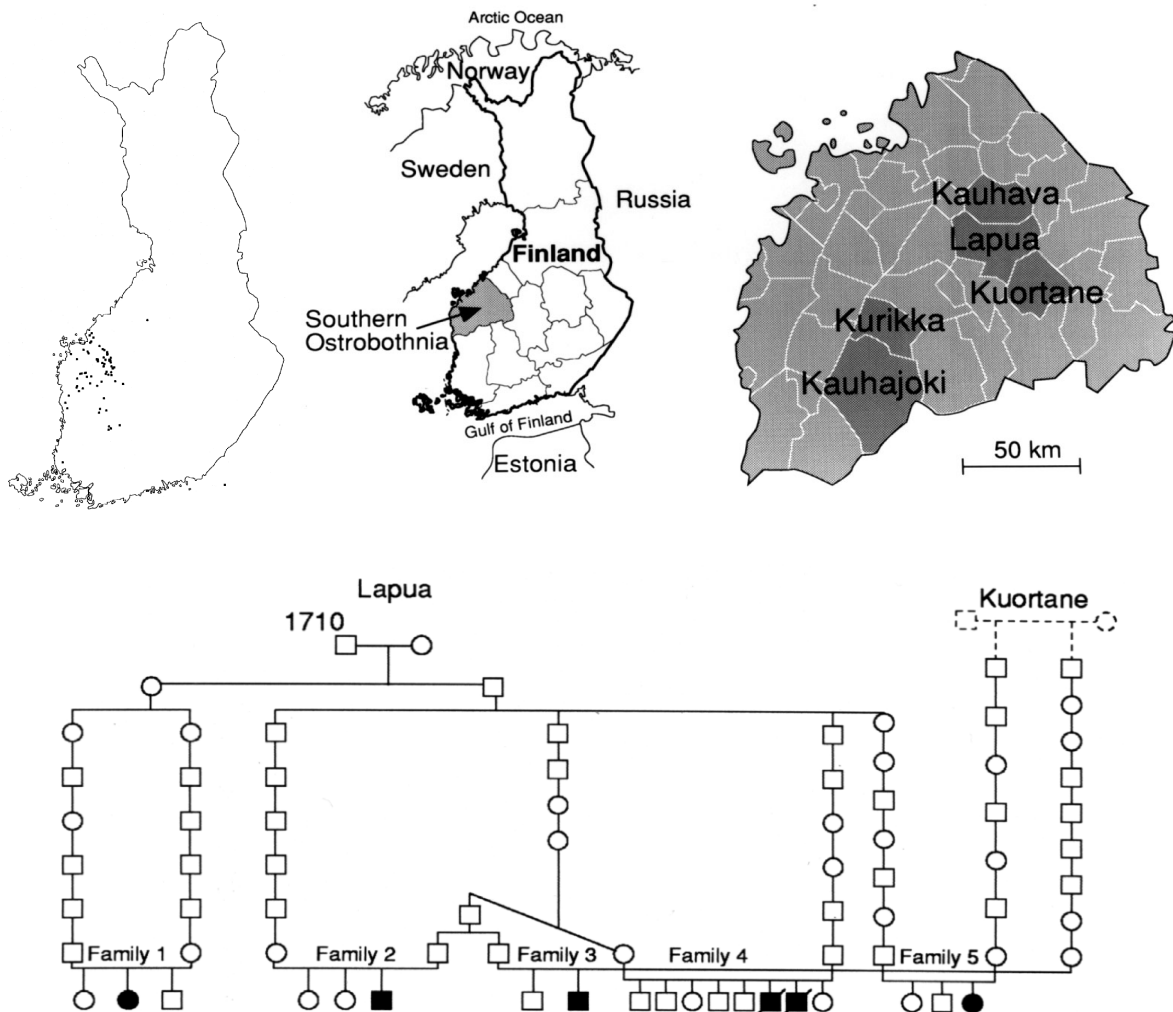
Arctic Ocean
Norway
Sweden
Russia
Finland
Southern Ostrobothnia
Gulf of Finland
Estonia

Kauhava
Lapua
Kuortane
Kurikka
Kauhajoki
50 km

Lapua
1710
Kuortane
Family 1
Family 2
Family 3
Family 4
Family 5